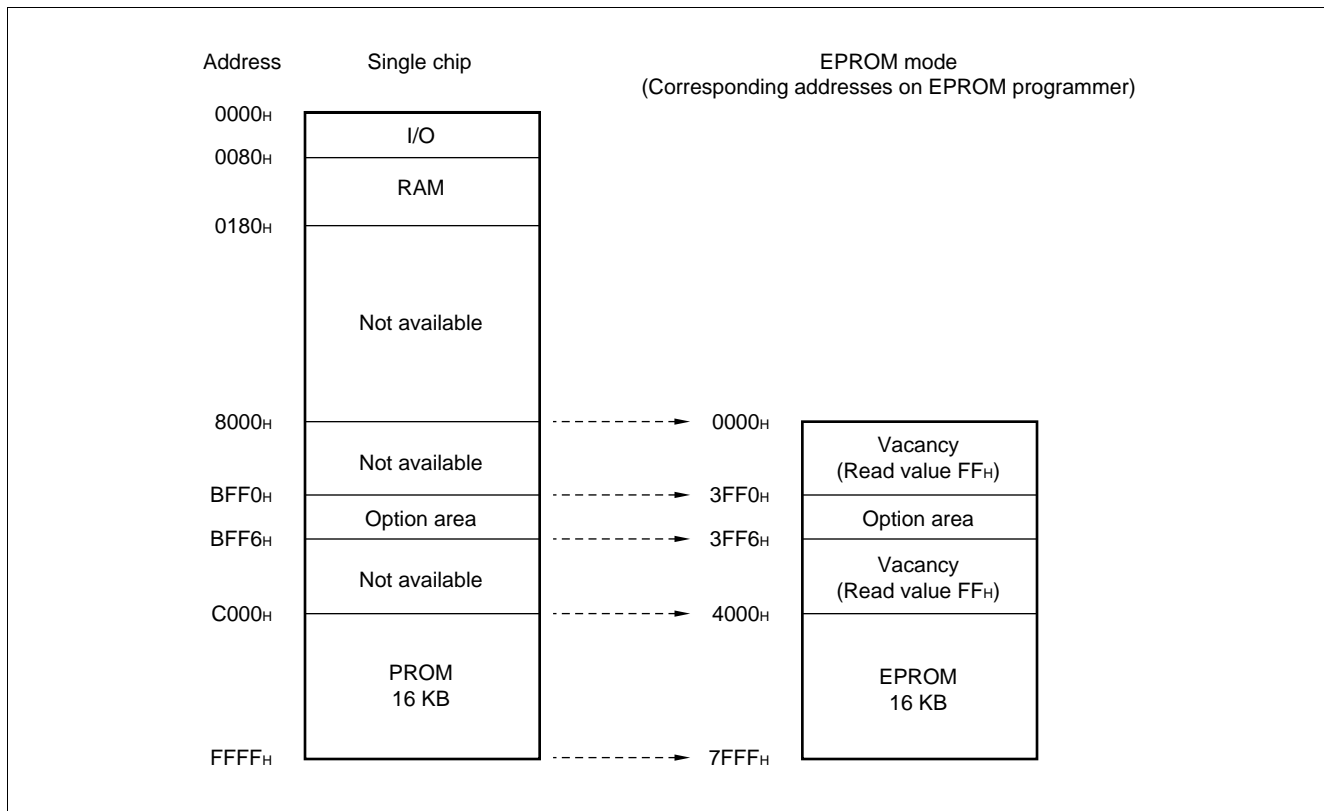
Address

Single chip

EPROM mode
(Corresponding addresses on EPROM programmer)

$0000_H$

I/O

$0080_H$

RAM

$0180_H$

Not available

$8000_H$

$0000_H$

Not available

Vacancy
(Read value $FF_H$)

$BFF0_H$

$3FF0_H$

Option area

Option area

$BFF6_H$

$3FF6_H$

Not available

Vacancy
(Read value $FF_H$)

$C000_H$

$4000_H$

PROM
16 KB

EPROM
16 KB

$FFFF_H$

$7FFF_H$